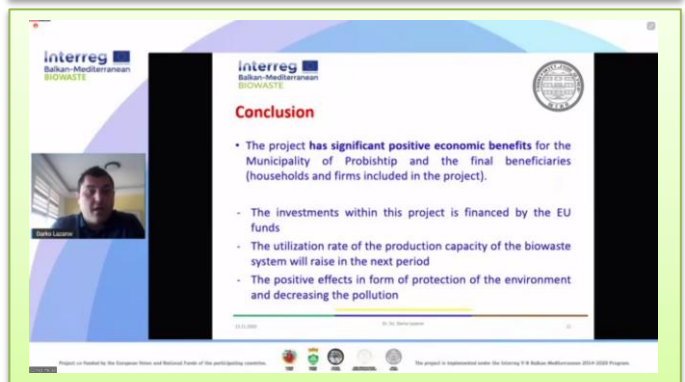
Interreg
Balkan-Mediterranean
BIOWASTE

Darko Lazarov

Interreg
Balkan-Mediterranean
BIOWASTE

Conclusion

• The project has significant positive economic benefits for the Municipality of Probishtip and the final beneficiaries (households and firms included in the project).

- The investments within this project is financed by the EU funds
- The utilization rate of the production capacity of the biowaste system will raise in the next period
- The positive effects in form of protection of the environment and decreasing the pollution

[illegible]

Project co-funded by the European Union and National Funds of the participating countries

The project is implemented under the Interreg V-B Balkan-Mediterranean 2014-2020 Program